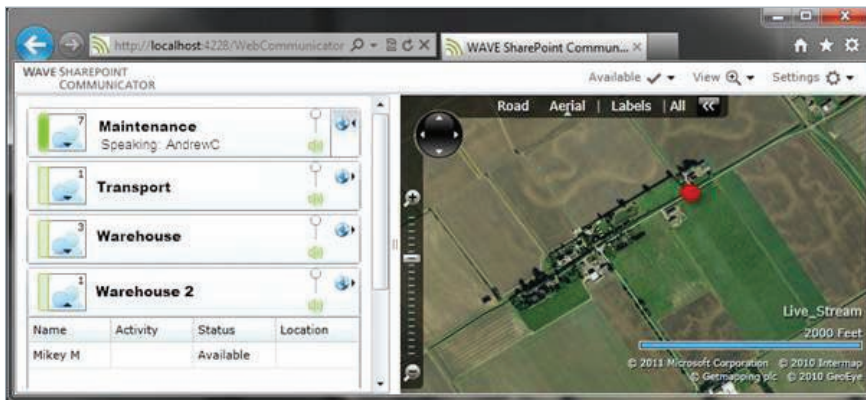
http://localhost:4228/WebCommunicator

WAVE SharePoint Commun...

WAVE SHAREPOINT COMMUNICATOR

Available ✓ View Settings

7 Maintenance
Speaking: AndrewC

1 Transport

3 Warehouse

1 Warehouse 2

| Name | Activity | Status | Location |
|---|---|---|---|
| Mikey M | | Available | |

Road Aerial | Labels | All

Live_Stream

2000 Feet

© 2011 Microsoft Corporation © 2010 Intermap © Getmapping plc © 2010 GeoEye